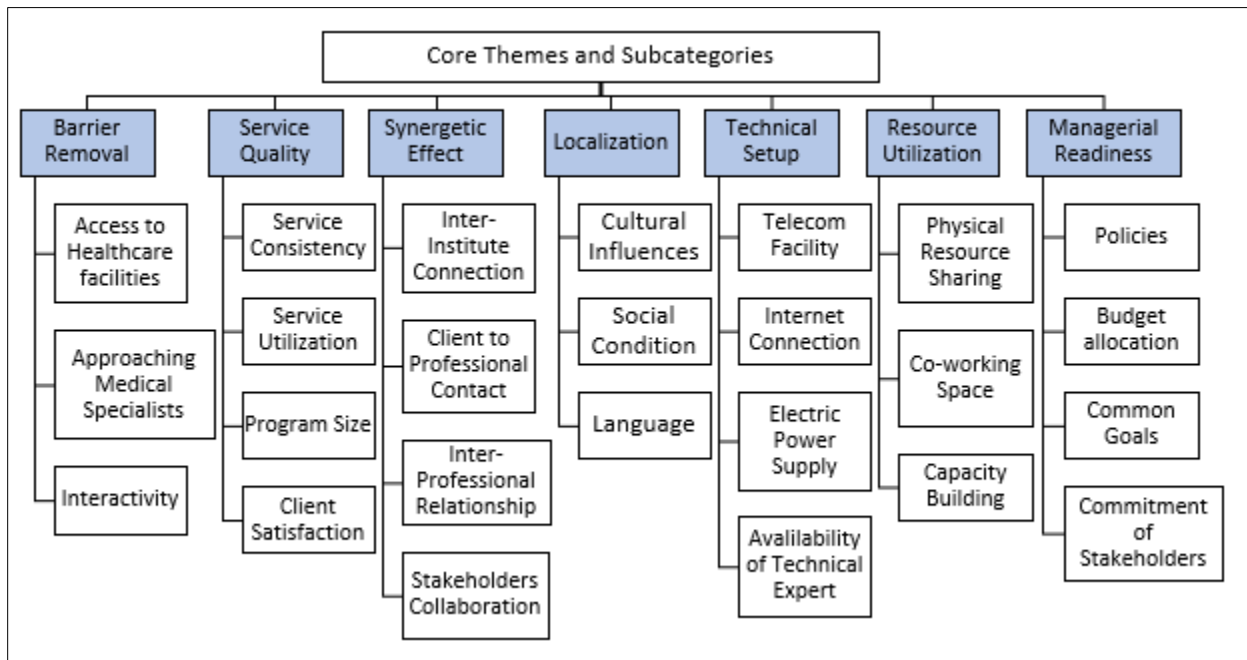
Core Themes and Subcategories

Barrier Removal

Access to Healthcare facilities

Approaching Medical Specialists

Interactivity

Service Quality

Service Consistency

Service Utilization

Program Size

Client Satisfaction

Synergetic Effect

Inter-Institute Connection

Client to Professional Contact

Inter-Professional Relationship

Stakeholders Collaboration

Localization

Cultural Influences

Social Condition

Language

Technical Setup

Telecom Facility

Internet Connection

Electric Power Supply

Avalilability of Technical Expert

Resource Utilization

Physical Resource Sharing

Co-working Space

Capacity Building

Managerial Readiness

Policies

Budget allocation

Common Goals

Commitment of Stakeholders